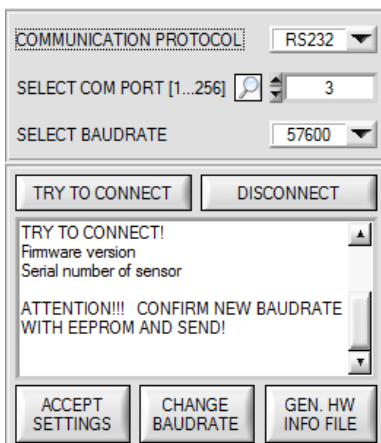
COMMUNICATION PROTOCOL RS232

SELECT COM PORT [1...256] 3

SELECT BAUDRATE 57600

TRY TO CONNECT DISCONNECT

TRY TO CONNECT!
Firmware version
Serial number of sensor

ATTENTION!!! CONFIRM NEW BAUDRATE WITH EEPROM AND SEND!

ACCEPT SETTINGS CHANGE BAUDRATE GEN. HW INFO FILE